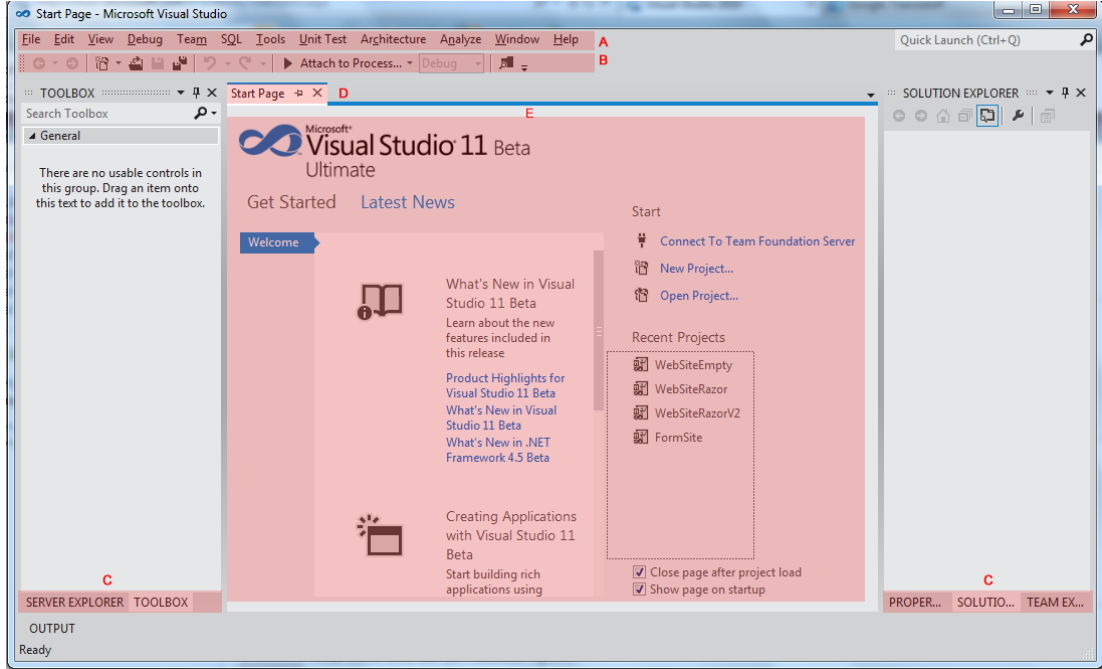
Start Page - Microsoft Visual Studio

File Edit View Debug Team SQL Tools Unit Test Architecture Analyze Window Help A

Quick Launch (Ctrl+Q)

Attach to Process... Debug B

TOOLBOX

Search Toolbox

General

There are no usable controls in this group. Drag an item onto this text to add it to the toolbox.

Start Page D

E

Microsoft Visual Studio 11 Beta Ultimate

Get Started Latest News

Welcome

What's New in Visual Studio 11 Beta

Learn about the new features included in this release

Product Highlights for Visual Studio 11 Beta

What's New in Visual Studio 11 Beta

What's New in .NET Framework 4.5 Beta

Creating Applications with Visual Studio 11 Beta

Start building rich applications using

Start

Connect To Team Foundation Server

New Project...

Open Project...

Recent Projects

WebSiteEmpty

WebSiteRazor

WebSiteRazorV2

FormSite

Close page after project load

Show page on startup

SOLUTION EXPLORER

C

SERVER EXPLORER TOOLBOX

C

PROPER... SOLUTIO... TEAM EX...

OUTPUT

Ready